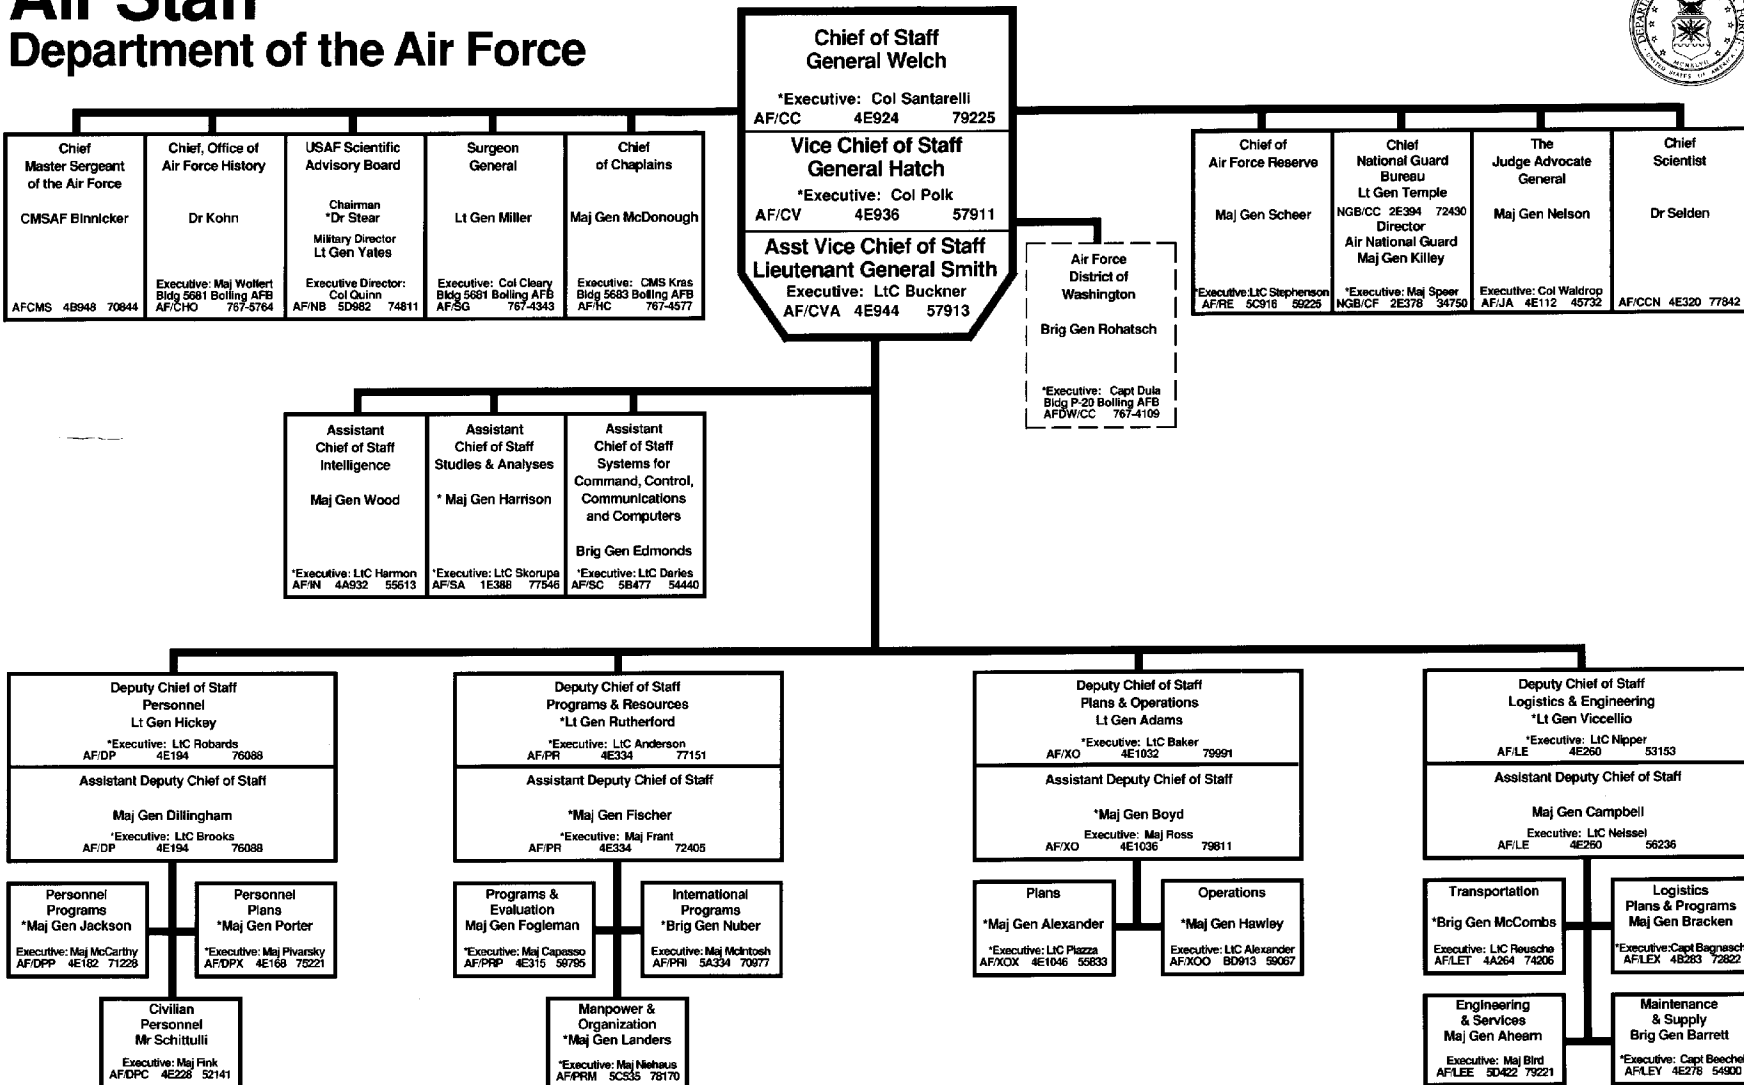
Air Staff
Department of the Air Force

Chief of Staff
General Welch
*Executive: Col Santarelli
AF/CC 4E924 79225

Vice Chief of Staff
General Hatch
*Executive: Col Polk
AF/CV 4E936 57911

Asst Vice Chief of Staff
Lieutenant General Smith
Executive: LtC Buckner
AF/CVA 4E944 57913

Chief
Master Sergeant
of the Air Force
CMSAF Binnicker
AFCMS 4B948 70844

Chief, Office of
Air Force History
Dr Kohn
Executive: Maj Wolfert
Bldg 5681 Bolling AFB
AF/CHO 767-5764

USAF Scientific
Advisory Board
Chairman
*Dr Stear
Military Director
Lt Gen Yates
Executive Director:
Col Quinn
AF/NB 5D982 74811

Surgeon
General
Lt Gen Miller
Executive: Col Cleary
Bldg 5681 Bolling AFB
AF/SG 767-4343

Chief
of Chaplains
Maj Gen McDonough
Executive: CMS Kras
Bldg 5683 Bolling AFB
AF/HC 767-4577

Air Force
District of
Washington
Brig Gen Rohatsch
*Executive: Capt Dula
Bldg P-20 Bolling AFB
AFDW/CC 767-4109

Chief of
Air Force Reserve
Maj Gen Scheer
*Executive:LtC Stephenson
AF/RE 5C916 59225

Chief
National Guard
Bureau
Lt Gen Temple
NGB/CC 2E394 72430
Director
Air National Guard
Maj Gen Killey
*Executive: Maj Speer
NGB/CF 2E378 34750

The
Judge Advocate
General
Maj Gen Nelson
Executive: Col Waldrop
AF/JA 4E112 45732

Chief
Scientist
Dr Selden
AF/CCN 4E320 77842

Assistant
Chief of Staff
Intelligence
Maj Gen Wood
*Executive: LtC Harmon
AF/IN 4A932 55613

Assistant
Chief of Staff
Studies & Analyses
* Maj Gen Harrison
*Executive: LtC Skorupa
AF/SA 1E388 77546

Assistant
Chief of Staff
Systems for
Command, Control,
Communications
and Computers
Brig Gen Edmonds
*Executive: LtC Daries
AF/SC 5B477 54440

Deputy Chief of Staff
Personnel
Lt Gen Hickey
*Executive: LtC Robards
AF/DP 4E194 76088
Assistant Deputy Chief of Staff
Maj Gen Dillingham
*Executive: LtC Brooks
AF/DP 4E194 76088

Personnel
Programs
*Maj Gen Jackson
Executive: Maj McCarthy
AF/DPP 4E182 71228

Personnel
Plans
*Maj Gen Porter
*Executive: Maj Pivarsky
AF/DPX 4E168 75221

Civilian
Personnel
Mr Schittulli
Executive: Maj Fink
AF/DPC 4E228 52141

Deputy Chief of Staff
Programs & Resources
*Lt Gen Rutherford
*Executive: LtC Anderson
AF/PR 4E334 77151
Assistant Deputy Chief of Staff
*Maj Gen Fischer
*Executive: Maj Frant
AF/PR 4E334 72405

Programs &
Evaluation
Maj Gen Fogleman
*Executive: Maj Capasso
AF/PRP 4E315 59795

International
Programs
*Brig Gen Nuber
Executive: Maj McIntosh
AF/PRI 5A334 70977

Manpower &
Organization
*Maj Gen Landers
*Executive: Maj Niehaus
AF/PRM 5C535 78170

Deputy Chief of Staff
Plans & Operations
Lt Gen Adams
*Executive: LtC Baker
AF/XO 4E1032 79991
Assistant Deputy Chief of Staff
*Maj Gen Boyd
Executive: Maj Ross
AF/XO 4E1036 79811

Plans
*Maj Gen Alexander
*Executive: LtC Piazza
AF/XOX 4E1046 55833

Operations
*Maj Gen Hawley
Executive: LtC Alexander
AF/XOO BD913 59067

Deputy Chief of Staff
Logistics & Engineering
*Lt Gen Viccellio
*Executive: LtC Nipper
AF/LE 4E260 53153
Assistant Deputy Chief of Staff
Maj Gen Campbell
Executive: LtC Neissel
AF/LE 4E260 56236

Transportation
*Brig Gen McCombs
Executive: LtC Reusche
AF/LET 4A264 74206

Logistics
Plans & Programs
Maj Gen Bracken
*Executive:Capt Bagnasch
AF/LEX 4B283 72822

Engineering
& Services
Maj Gen Ahearn
Executive: Maj Bird
AF/LEE 5D422 79221

Maintenance
& Supply
Brig Gen Barrett
*Executive: Capt Beeche
AF/LEY 4E278 54900